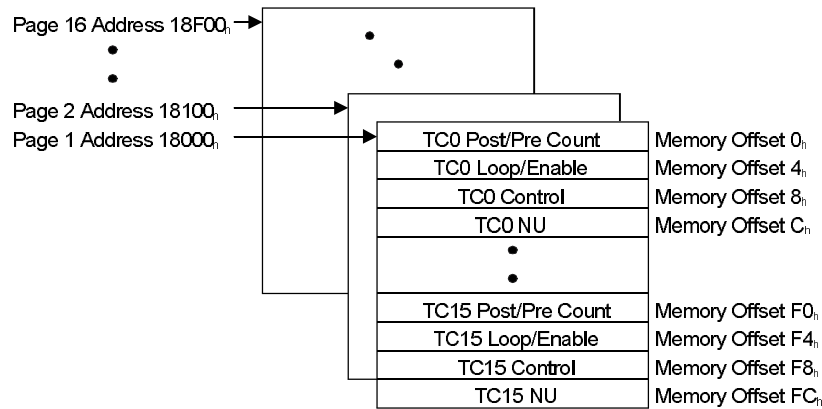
Page 16 Address 18F00$_h$

Page 2 Address 18100$_h$

Page 1 Address 18000$_h$

| | |
|---|---|
| TC0 Post/Pre Count | Memory Offset 0$_h$ |
| TC0 Loop/Enable | Memory Offset 4$_h$ |
| TC0 Control | Memory Offset 8$_h$ |
| TC0 NU | Memory Offset C$_h$ |
| TC15 Post/Pre Count | Memory Offset F0$_h$ |
| TC15 Loop/Enable | Memory Offset F4$_h$ |
| TC15 Control | Memory Offset F8$_h$ |
| TC15 NU | Memory Offset FC$_h$ |